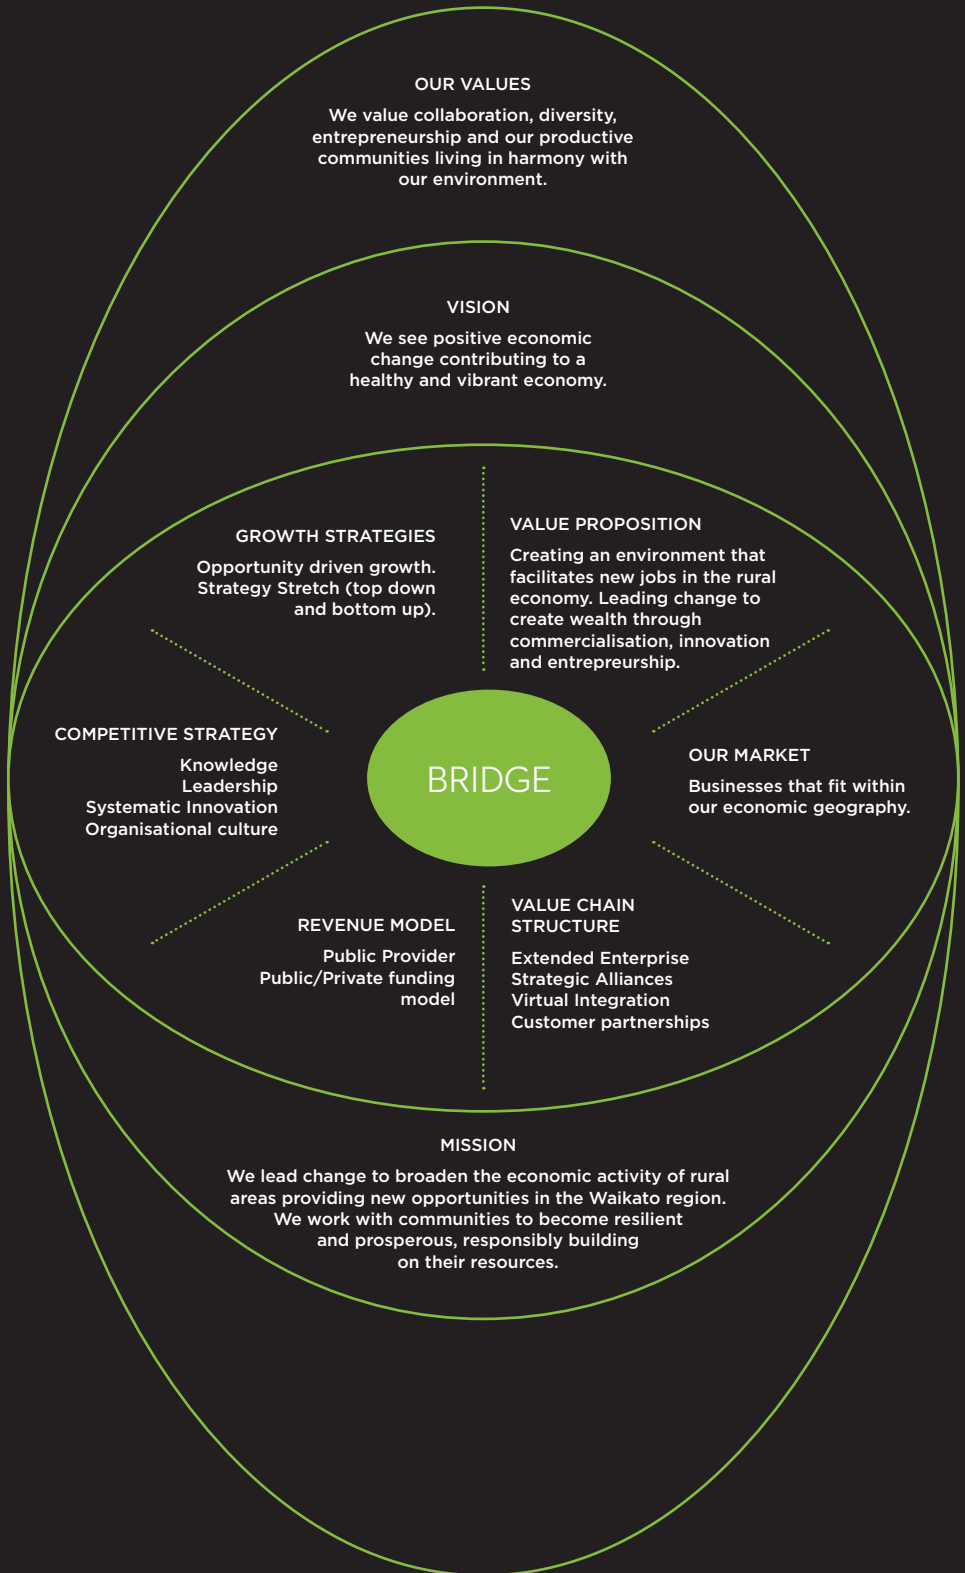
OUR VALUES

We value collaboration, diversity, entrepreneurship and our productive communities living in harmony with our environment.

VISION

We see positive economic change contributing to a healthy and vibrant economy.

GROWTH STRATEGIES

Opportunity driven growth. Strategy Stretch (top down and bottom up).

VALUE PROPOSITION

Creating an environment that facilitates new jobs in the rural economy. Leading change to create wealth through commercialisation, innovation and entrepreurship.

COMPETITIVE STRATEGY

Knowledge
Leadership
Systematic Innovation
Organisational culture

BRIDGE

OUR MARKET

Businesses that fit within our economic geography.

REVENUE MODEL

Public Provider
Public/Private funding model

VALUE CHAIN STRUCTURE

Extended Enterprise
Strategic Alliances
Virtual Integration
Customer partnerships

MISSION

We lead change to broaden the economic activity of rural areas providing new opportunities in the Waikato region. We work with communities to become resilient and prosperous, responsibly building on their resources.